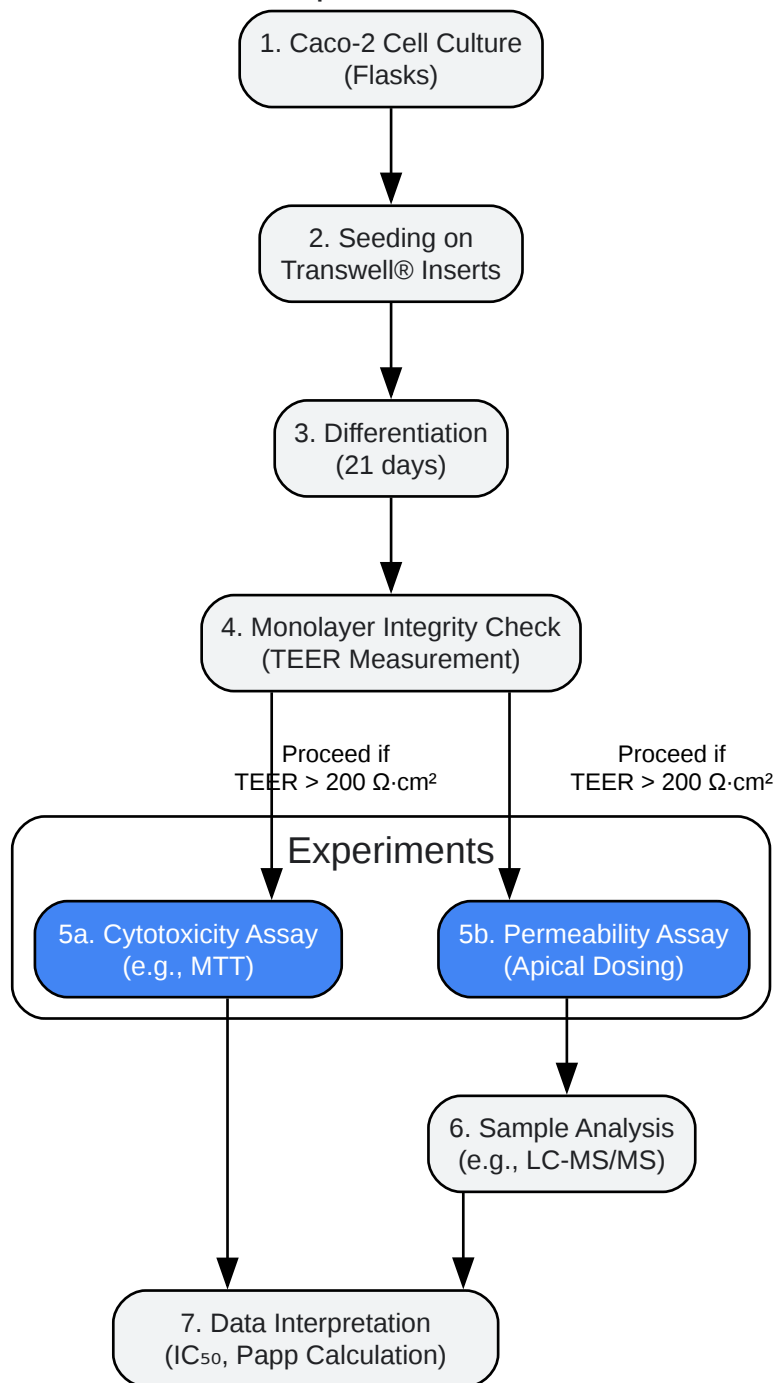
1. Caco-2 Cell Culture (Flasks)

2. Seeding on Transwell® Inserts

3. Differentiation (21 days)

4. Monolayer Integrity Check (TEER Measurement)

Proceed if TEER > 200 Ω·cm²

Proceed if TEER > 200 Ω·cm²

Experiments

5a. Cytotoxicity Assay (e.g., MTT)

5b. Permeability Assay (Apical Dosing)

6. Sample Analysis (e.g., LC-MS/MS)

7. Data Interpretation ($IC_{50}$, Papp Calculation)